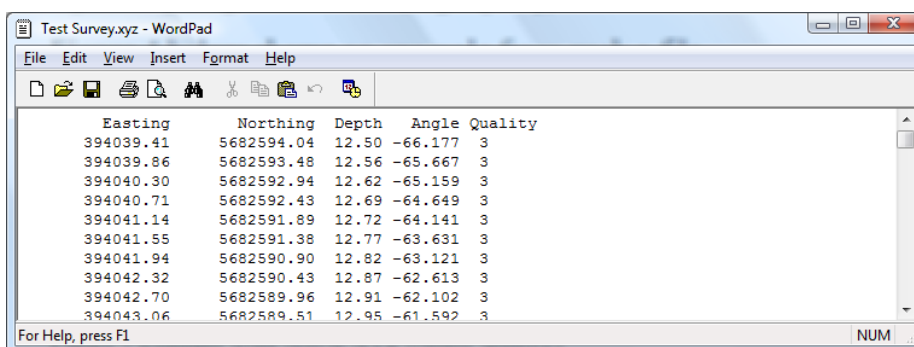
Test Survey.xyz - WordPad

File Edit View Insert Format Help

| Easting | Northing | Depth | Angle | Quality |
|---|---|---|---|---|
| 394039.41 | 5682594.04 | 12.50 | -66.177 | 3 |
| 394039.86 | 5682593.48 | 12.56 | -65.667 | 3 |
| 394040.30 | 5682592.94 | 12.62 | -65.159 | 3 |
| 394040.71 | 5682592.43 | 12.69 | -64.649 | 3 |
| 394041.14 | 5682591.89 | 12.72 | -64.141 | 3 |
| 394041.55 | 5682591.38 | 12.77 | -63.631 | 3 |
| 394041.94 | 5682590.90 | 12.82 | -63.121 | 3 |
| 394042.32 | 5682590.43 | 12.87 | -62.613 | 3 |
| 394042.70 | 5682589.96 | 12.91 | -62.102 | 3 |
| 394043.06 | 5682589.51 | 12.95 | -61.592 | 3 |

For Help, press F1

NUM